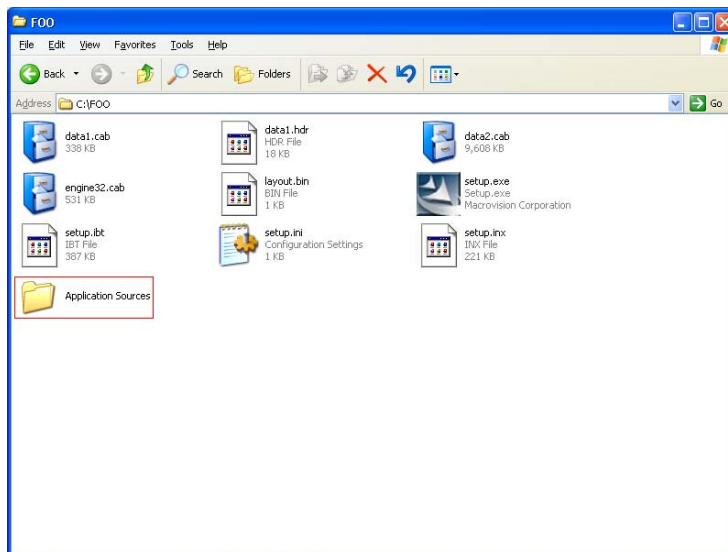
FOO

File Edit View Favorites Tools Help

Back Search Folders

Address C:\FOO

Go

data1.cab
338 KB

data1.hdr
HDR File
18 KB

data2.cab
9,608 KB

engine32.cab
531 KB

layout.bin
BIN File
1 KB

setup.exe
Setup.exe
Macrovision Corporation

setup.ibt
IBT File
387 KB

setup.ini
Configuration Settings
1 KB

setup.inx
INX File
221 KB

Application Sources